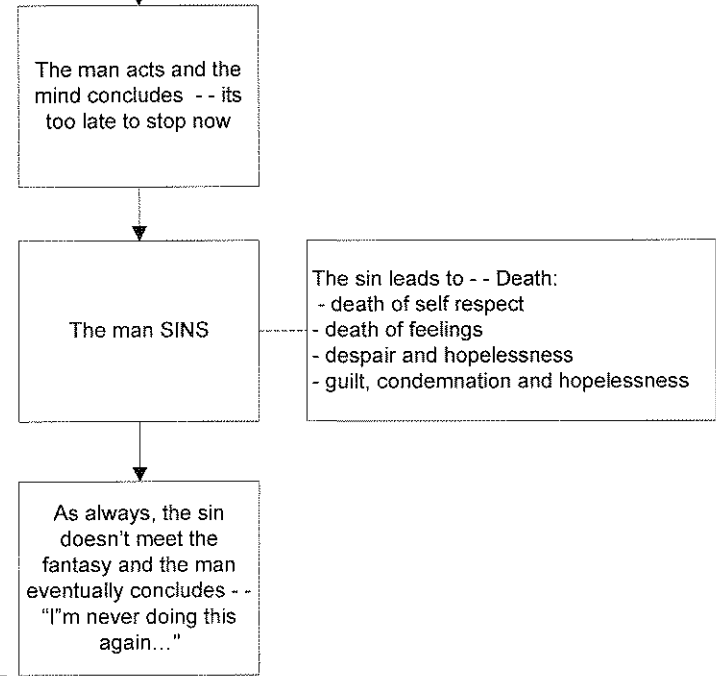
The man acts and the mind concludes - - its too late to stop now

The man SINS

The sin leads to - - Death:
- death of self respect
- death of feelings
- despair and hopelessness
- guilt, condemnation and hopelessness

As always, the sin doesn't meet the fantasy and the man eventually concludes - - "I"m never doing this again..."